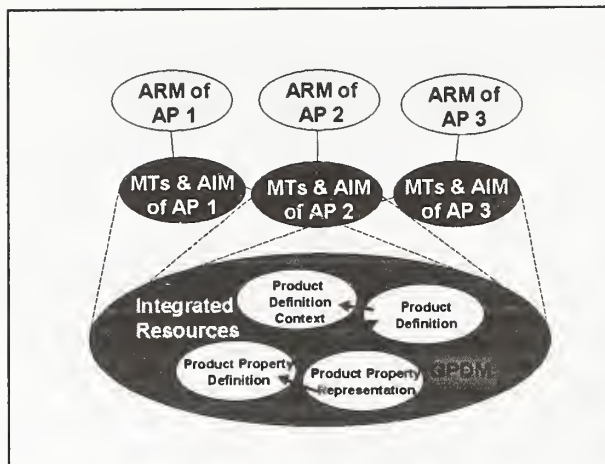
ARM of AP 1

ARM of AP 2

ARM of AP 3

MTs & AIM of AP 1

MTs & AIM of AP 2

MTs & AIM of AP 3

Integrated Resources

Product Definition Context

Product Definition

Product Property Definition

Product Property Representation

GPDM